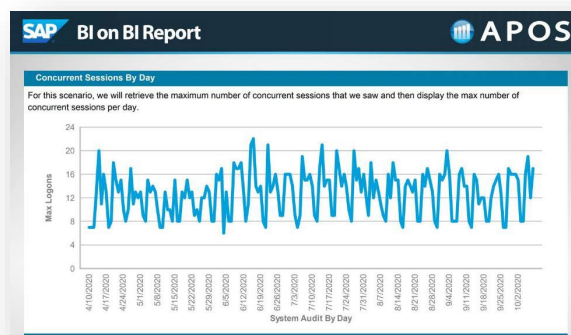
SAP BI on BI Report

APOS

Concurrent Sessions By Day

For this scenario, we will retrieve the maximum number of concurrent sessions that we saw and then display the max number of concurrent sessions per day.

24
20
16
12
8
4
0

Max Logons

4/10/2020
4/17/2020
4/24/2020
5/1/2020
5/8/2020
5/15/2020
5/22/2020
5/29/2020
6/5/2020
6/12/2020
6/19/2020
6/26/2020
7/3/2020
7/10/2020
7/17/2020
7/24/2020
7/31/2020
8/7/2020
8/14/2020
8/21/2020
8/28/2020
9/4/2020
9/11/2020
9/18/2020
9/25/2020
10/2/2020

System Audit By Day